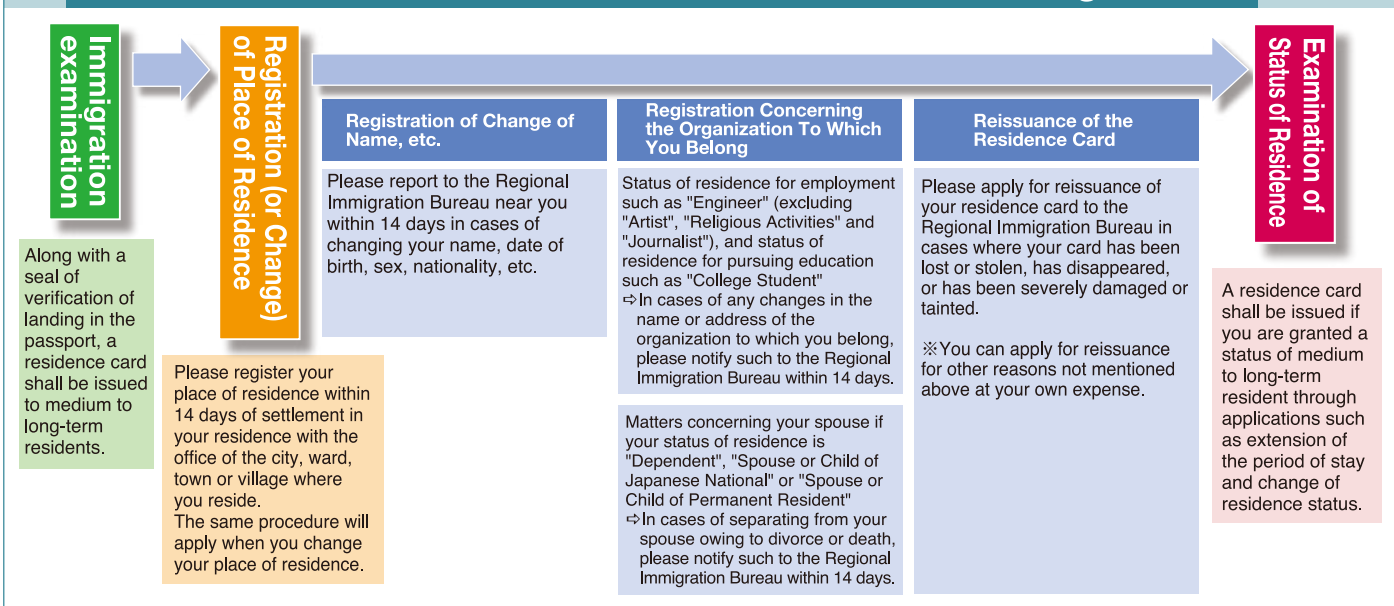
Immigration examination

Along with a seal of verification of landing in the passport, a residence card shall be issued to medium to long-term residents.

Registration (or Change) of Place of Residence

Please register your place of residence within 14 days of settlement in your residence with the office of the city, ward, town or village where you reside.
The same procedure will apply when you change your place of residence.

Registration of Change of Name, etc.

Please report to the Regional Immigration Bureau near you within 14 days in cases of changing your name, date of birth, sex, nationality, etc.

Registration Concerning the Organization To Which You Belong

Status of residence for employment such as "Engineer" (excluding "Artist", "Religious Activities" and "Journalist"), and status of residence for pursuing education such as "College Student"
⇨In cases of any changes in the name or address of the organization to which you belong, please notify such to the Regional Immigration Bureau within 14 days.

Matters concerning your spouse if your status of residence is "Dependent", "Spouse or Child of Japanese National" or "Spouse or Child of Permanent Resident"
⇨In cases of separating from your spouse owing to divorce or death, please notify such to the Regional Immigration Bureau within 14 days.

Reissuance of the Residence Card

Please apply for reissuance of your residence card to the Regional Immigration Bureau in cases where your card has been lost or stolen, has disappeared, or has been severely damaged or tainted.

※You can apply for reissuance for other reasons not mentioned above at your own expense.

Examination of Status of Residence

A residence card shall be issued if you are granted a status of medium to long-term resident through applications such as extension of the period of stay and change of residence status.